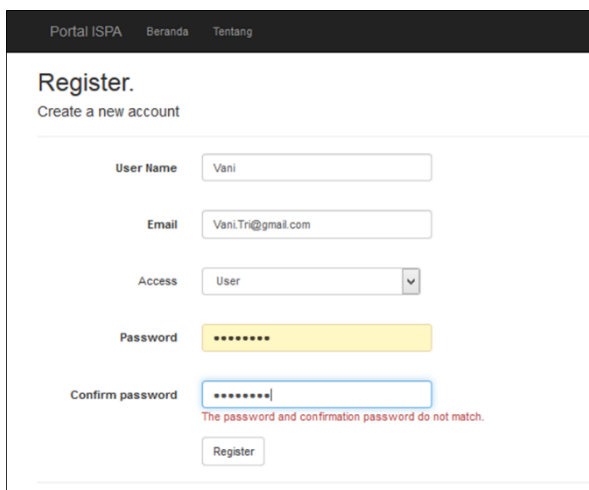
Portal ISPA Beranda Tentang

Register.
Create a new account

User Name Vani

Email Vani.Tri@gmail.com

Access User

Password ••••••••

Confirm password ••••••••
The password and confirmation password do not match.

Register